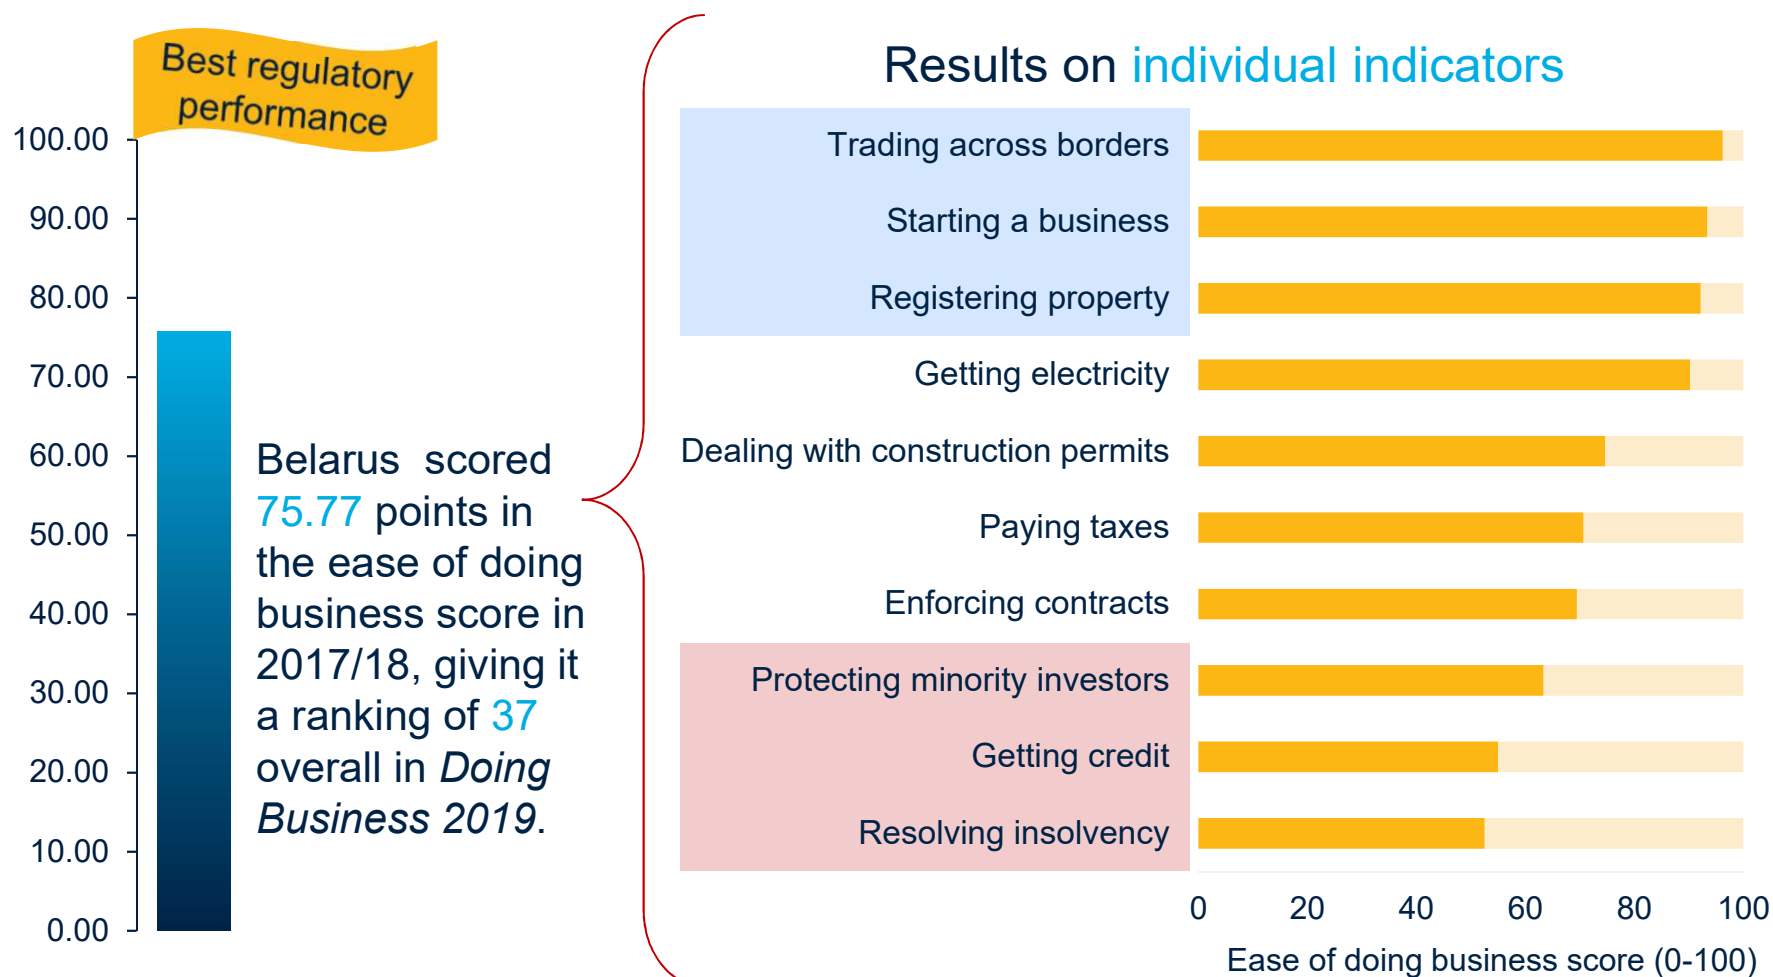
Best regulatory performance

100.00
90.00
80.00
70.00
60.00
50.00
40.00
30.00
20.00
10.00
0.00

Belarus scored 75.77 points in the ease of doing business score in 2017/18, giving it a ranking of 37 overall in *Doing Business 2019*.

Results on individual indicators

Trading across borders
Starting a business
Registering property
Getting electricity
Dealing with construction permits
Paying taxes
Enforcing contracts
Protecting minority investors
Getting credit
Resolving insolvency

0 20 40 60 80 100

Ease of doing business score (0-100)